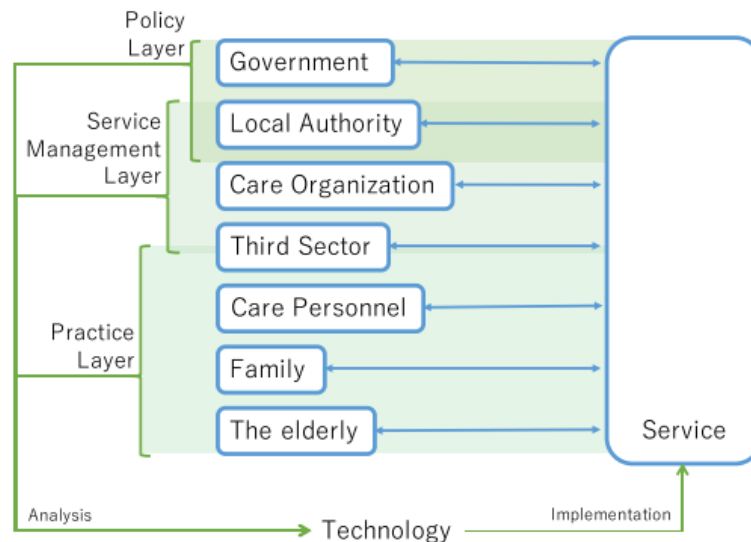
Policy Layer

Service Management Layer

Practice Layer

Government

Local Authority

Care Organization

Third Sector

Care Personnel

Family

The elderly

Service

Analysis

Technology

Implementation